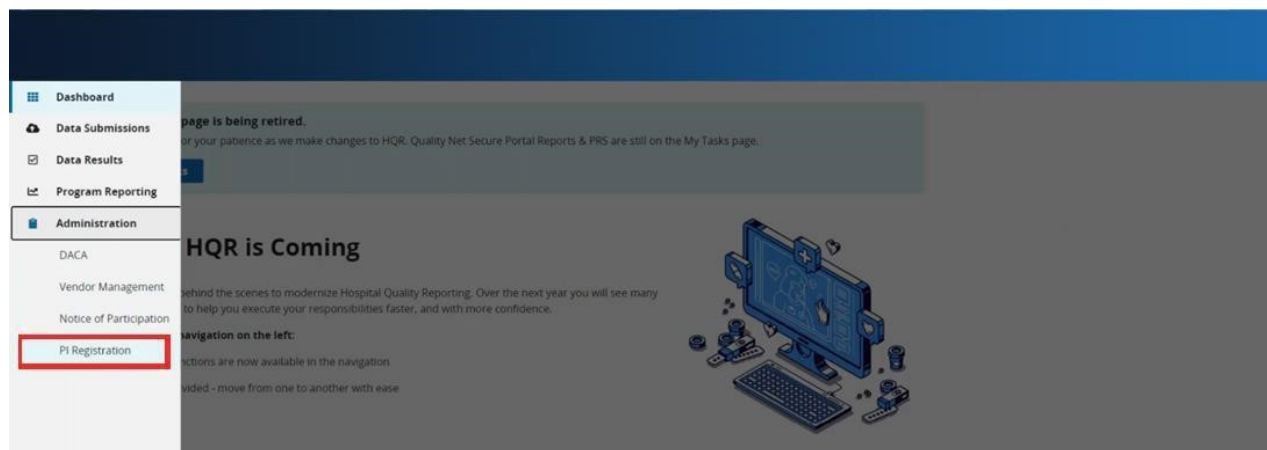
Dashboard
Data Submissions
Data Results
Program Reporting
Administration
DACA
Vendor Management
Notice of Participation
PI Registration

page is being retired.
or your patience as we make changes to HQR. Quality Net Secure Portal Reports & PRS are still on the My Tasks page.

s

HQR is Coming

behind the scenes to modernize Hospital Quality Reporting. Over the next year you will see many to help you execute your responsibilities faster, and with more confidence.

navigation on the left:

nctions are now available in the navigation

vided - move from one to another with ease